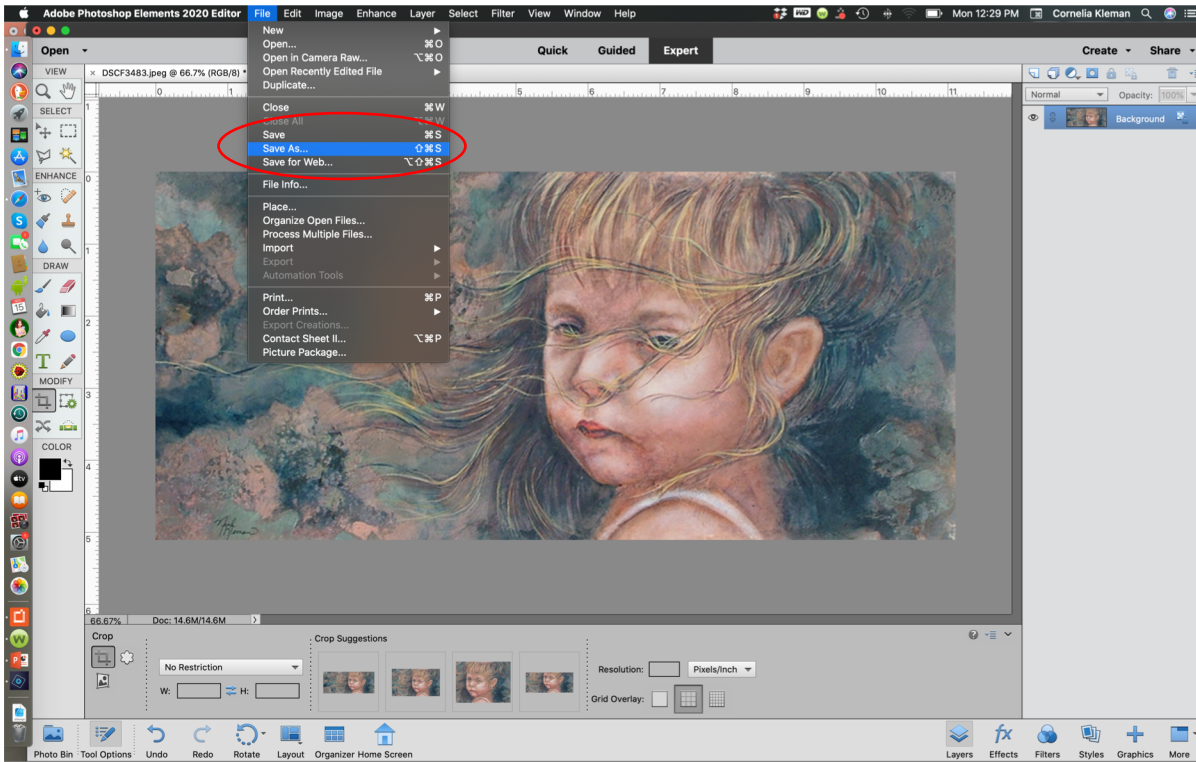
Adobe Photoshop Elements 2020 Editor File Edit Image Enhance Layer Select Filter View Window Help

Mon 12:29 PM Cornelia Kleman

Open

Quick Guided Expert

Create Share

VIEW

SELECT

ENHANCE

DRAW

MODIFY

COLOR

DSCF3483.jpeg @ 66.7% (RGB/8) *

New
Open... ⌘O
Open in Camera Raw... ⌥⌘O
Open Recently Edited File
Duplicate...

Close ⌘W
Close All
Save ⌘S
Save As... ⇧⌘S
Save for Web... ⌥⇧⌘S

File Info...

Place...
Organize Open Files...
Process Multiple Files...
Import
Export
Automation Tools

Print... ⌘P
Order Prints...
Export Creations...
Contact Sheet II... ⌥⌘P
Picture Package...

Normal Opacity: 100%

Background

66.67% Doc: 14.6M/14.6M

Crop

No Restriction

W: H:

Crop Suggestions

Resolution: Pixels/Inch

Grid Overlay:

Photo Bin Tool Options Undo Redo Rotate Layout Organizer Home Screen

Layers Effects Filters Styles Graphics More